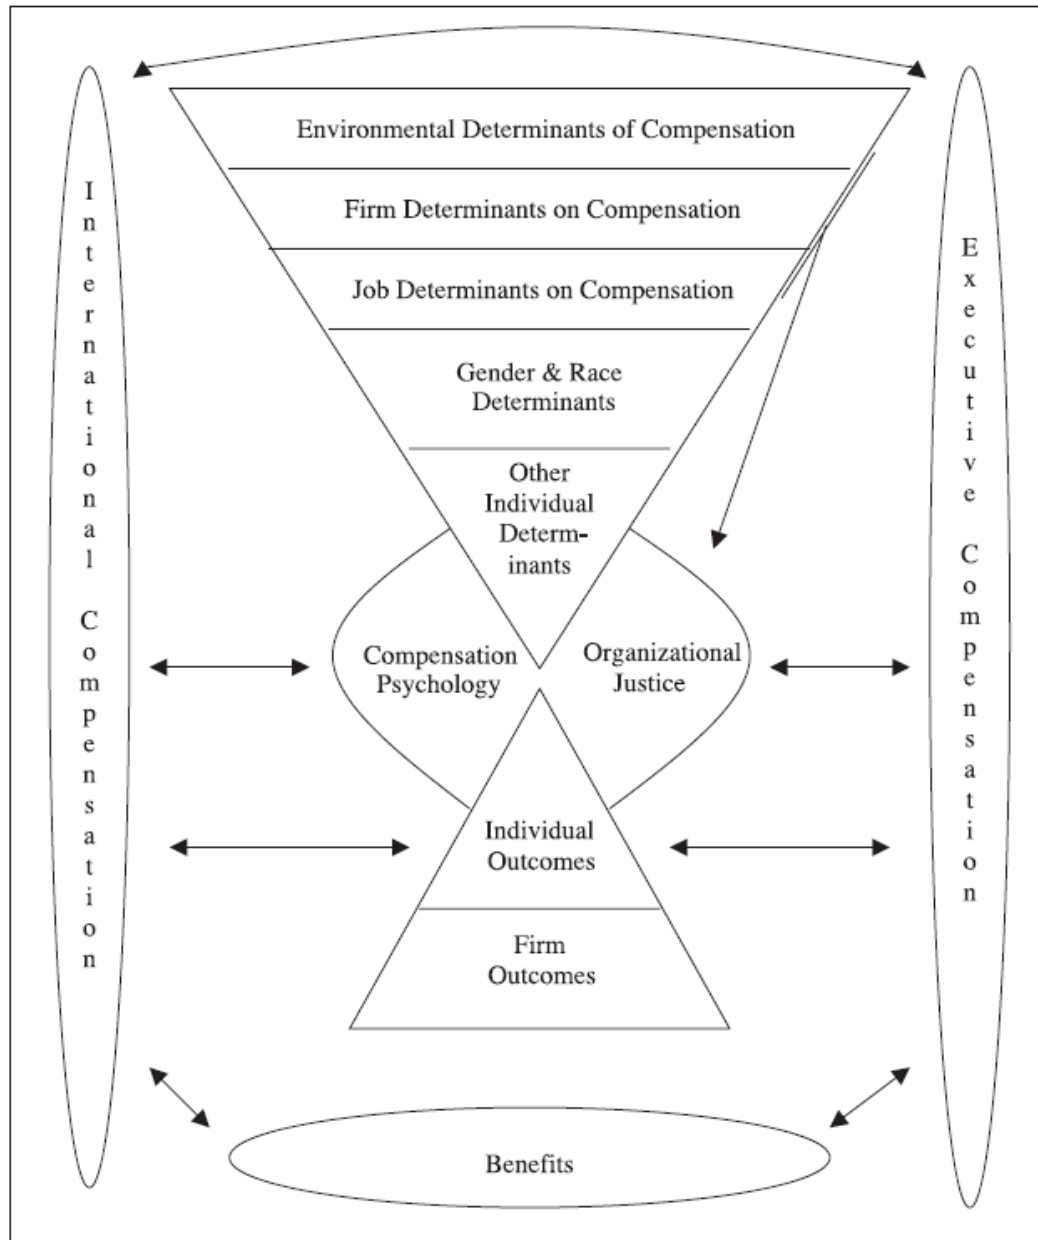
International Compensation

Environmental Determinants of Compensation

Firm Determinants on Compensation

Job Determinants on Compensation

Gender & Race Determinants

Other Individual Determinants

Executive Compensation

Compensation Psychology

Organizational Justice

Individual Outcomes

Firm Outcomes

Benefits